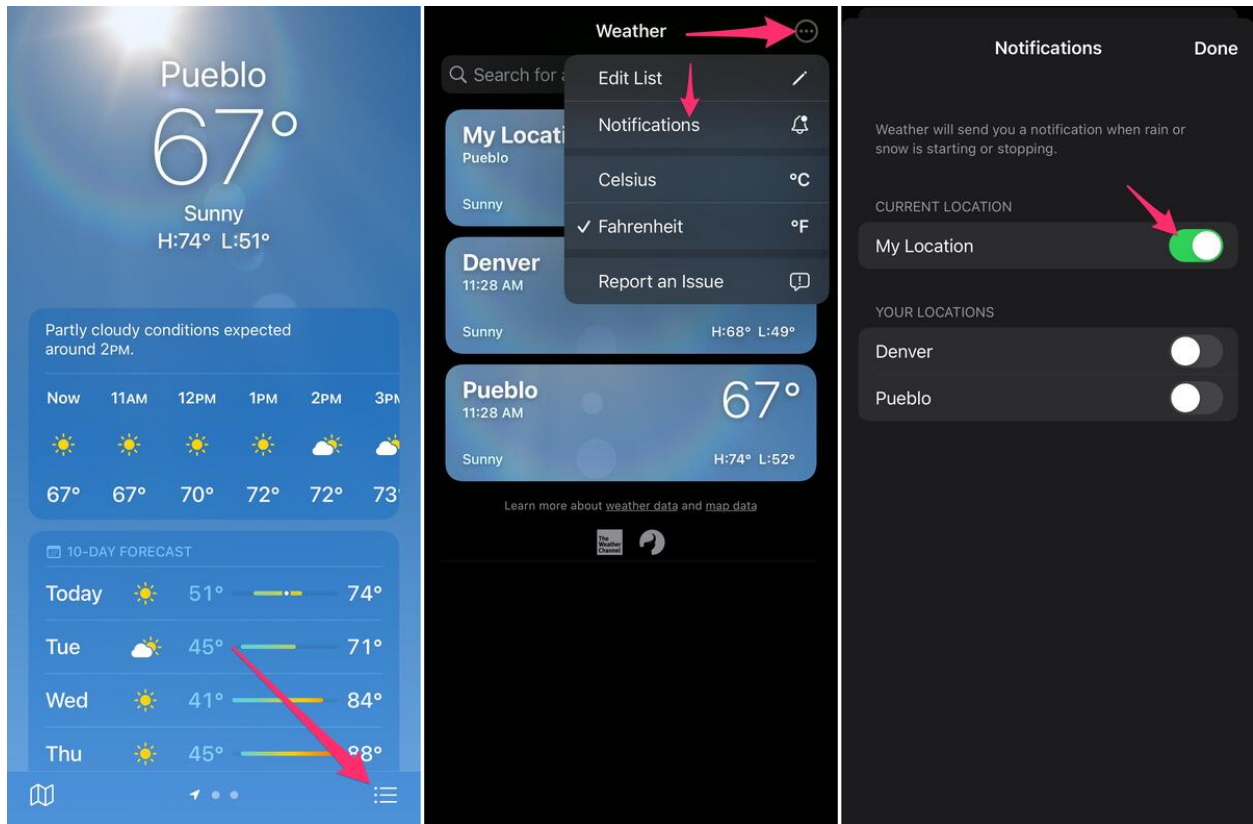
Pueblo

67°

Sunny

H:74° L:51°

Partly cloudy conditions expected around 2PM.

| Now | 11AM | 12PM | 1PM | 2PM | 3PM |
|---|---|---|---|---|---|
| 67° | 67° | 70° | 72° | 72° | 73° |

10-DAY FORECAST

| Today | 51° | 74° |
|---|---|---|
| Tue | 45° | 71° |
| Wed | 41° | 84° |
| Thu | 45° | 88° |

Weather

Search for a

Edit List

Notifications

Celsius °C

✓ Fahrenheit °F

Report an Issue

My Location
Pueblo
Sunny

Denver
11:28 AM
Sunny H:68° L:49°

Pueblo
11:28 AM
67°
Sunny H:74° L:52°

Learn more about weather data and map data

The Weather Channel

Notifications

Done

Weather will send you a notification when rain or snow is starting or stopping.

CURRENT LOCATION

My Location

YOUR LOCATIONS

Denver

Pueblo